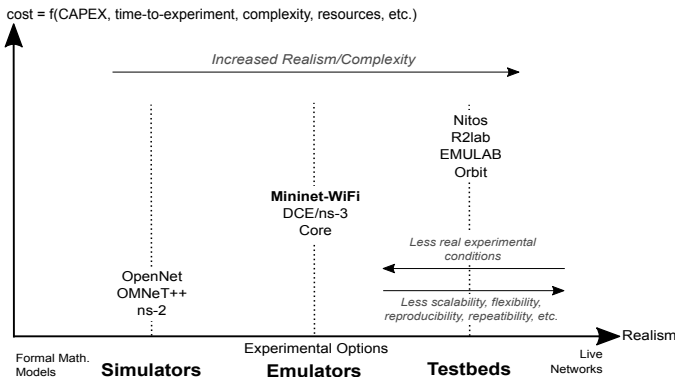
cost = f(CAPEX, time-to-experiment, complexity, resources, etc.)

Increased Realism/Complexity

Nitos
R2lab
EMULAB
Orbit

Mininet-WiFi
DCE/ns-3
Core

Less real experimental conditions

OpenNet
OMNeT++
ns-2

Less scalability, flexibility, reproducibility, repeatability, etc.

Realism

Formal Math. Models

Experimental Options

Live Networks

Simulators

Emulators

Testbeds